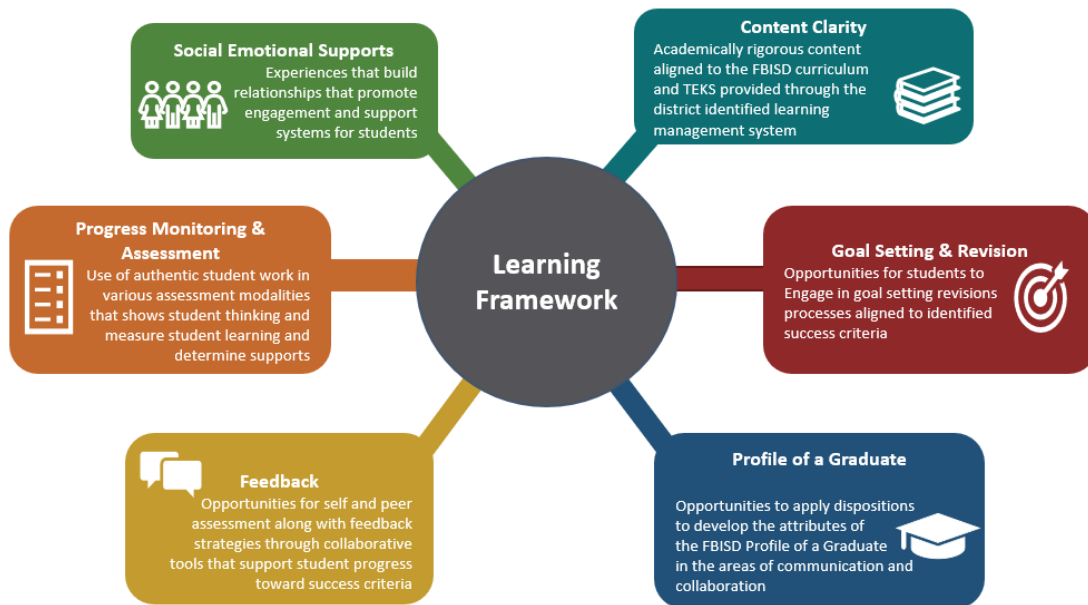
Social Emotional Supports
Experiences that build relationships that promote engagement and support systems for students

Content Clarity
Academically rigorous content aligned to the FBISD curriculum and TEKS provided through the district identified learning management system

Progress Monitoring & Assessment
Use of authentic student work in various assessment modalities that shows student thinking and measure student learning and determine supports

Learning Framework

Goal Setting & Revision
Opportunities for students to Engage in goal setting revisions processes aligned to identified success criteria

Feedback
Opportunities for self and peer assessment along with feedback strategies through collaborative tools that support student progress toward success criteria

Profile of a Graduate
Opportunities to apply dispositions to develop the attributes of the FBISD Profile of a Graduate in the areas of communication and collaboration